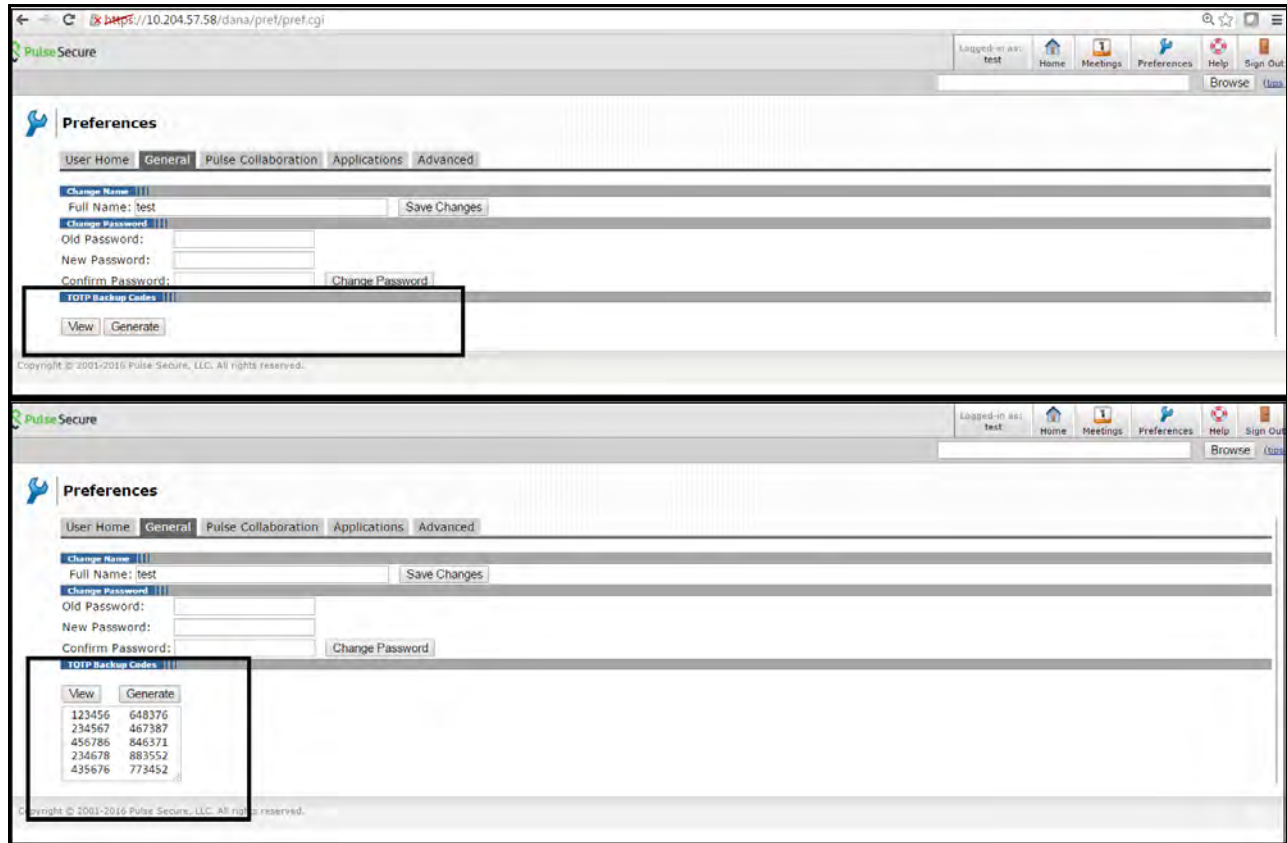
https://10.204.57.58/dana/pref/pref.cgi

Pulse Secure

Logged-in as: test

Home Meetings Preferences Help Sign Out

Browse (tips

Preferences

User Home General Pulse Collaboration Applications Advanced

Change Name

Full Name: test Save Changes

Change Password

Old Password:

New Password:

Confirm Password: Change Password

TOTP Backup Codes

View Generate

Copyright © 2001-2016 Pulse Secure, LLC. All rights reserved.

Pulse Secure

Logged-in as: test

Home Meetings Preferences Help Sign Out

Browse (tips

Preferences

User Home General Pulse Collaboration Applications Advanced

Change Name

Full Name: test Save Changes

Change Password

Old Password:

New Password:

Confirm Password: Change Password

TOTP Backup Codes

View Generate

| | |
|---|---|
| 123456 | 648376 |
| 234567 | 467387 |
| 456786 | 846371 |
| 234678 | 883552 |
| 435676 | 773452 |

Copyright © 2001-2016 Pulse Secure, LLC. All rights reserved.